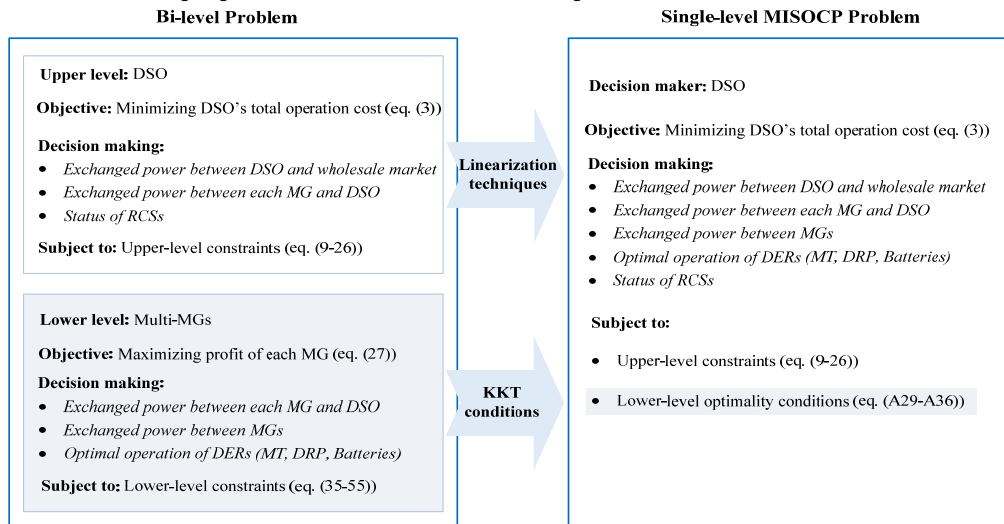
Bi-level Problem

Upper level: DSO

Objective: Minimizing DSO's total operation cost (eq. (3))

Decision making:
- Exchanged power between DSO and wholesale market
- Exchanged power between each MG and DSO
- Status of RCSs

Subject to: Upper-level constraints (eq. (9-26))

Lower level: Multi-MGs

Objective: Maximizing profit of each MG (eq. (27))

Decision making:
- Exchanged power between each MG and DSO
- Exchanged power between MGs
- Optimal operation of DERs (MT, DRP, Batteries)

Subject to: Lower-level constraints (eq. (35-55))

Linearization techniques

KKT conditions

Single-level MISOCP Problem

Decision maker: DSO

Objective: Minimizing DSO's total operation cost (eq. (3))

Decision making:
- Exchanged power between DSO and wholesale market
- Exchanged power between each MG and DSO
- Exchanged power between MGs
- Optimal operation of DERs (MT, DRP, Batteries)
- Status of RCSs

Subject to:

- Upper-level constraints (eq. (9-26))
- Lower-level optimality conditions (eq. (A29-A36))